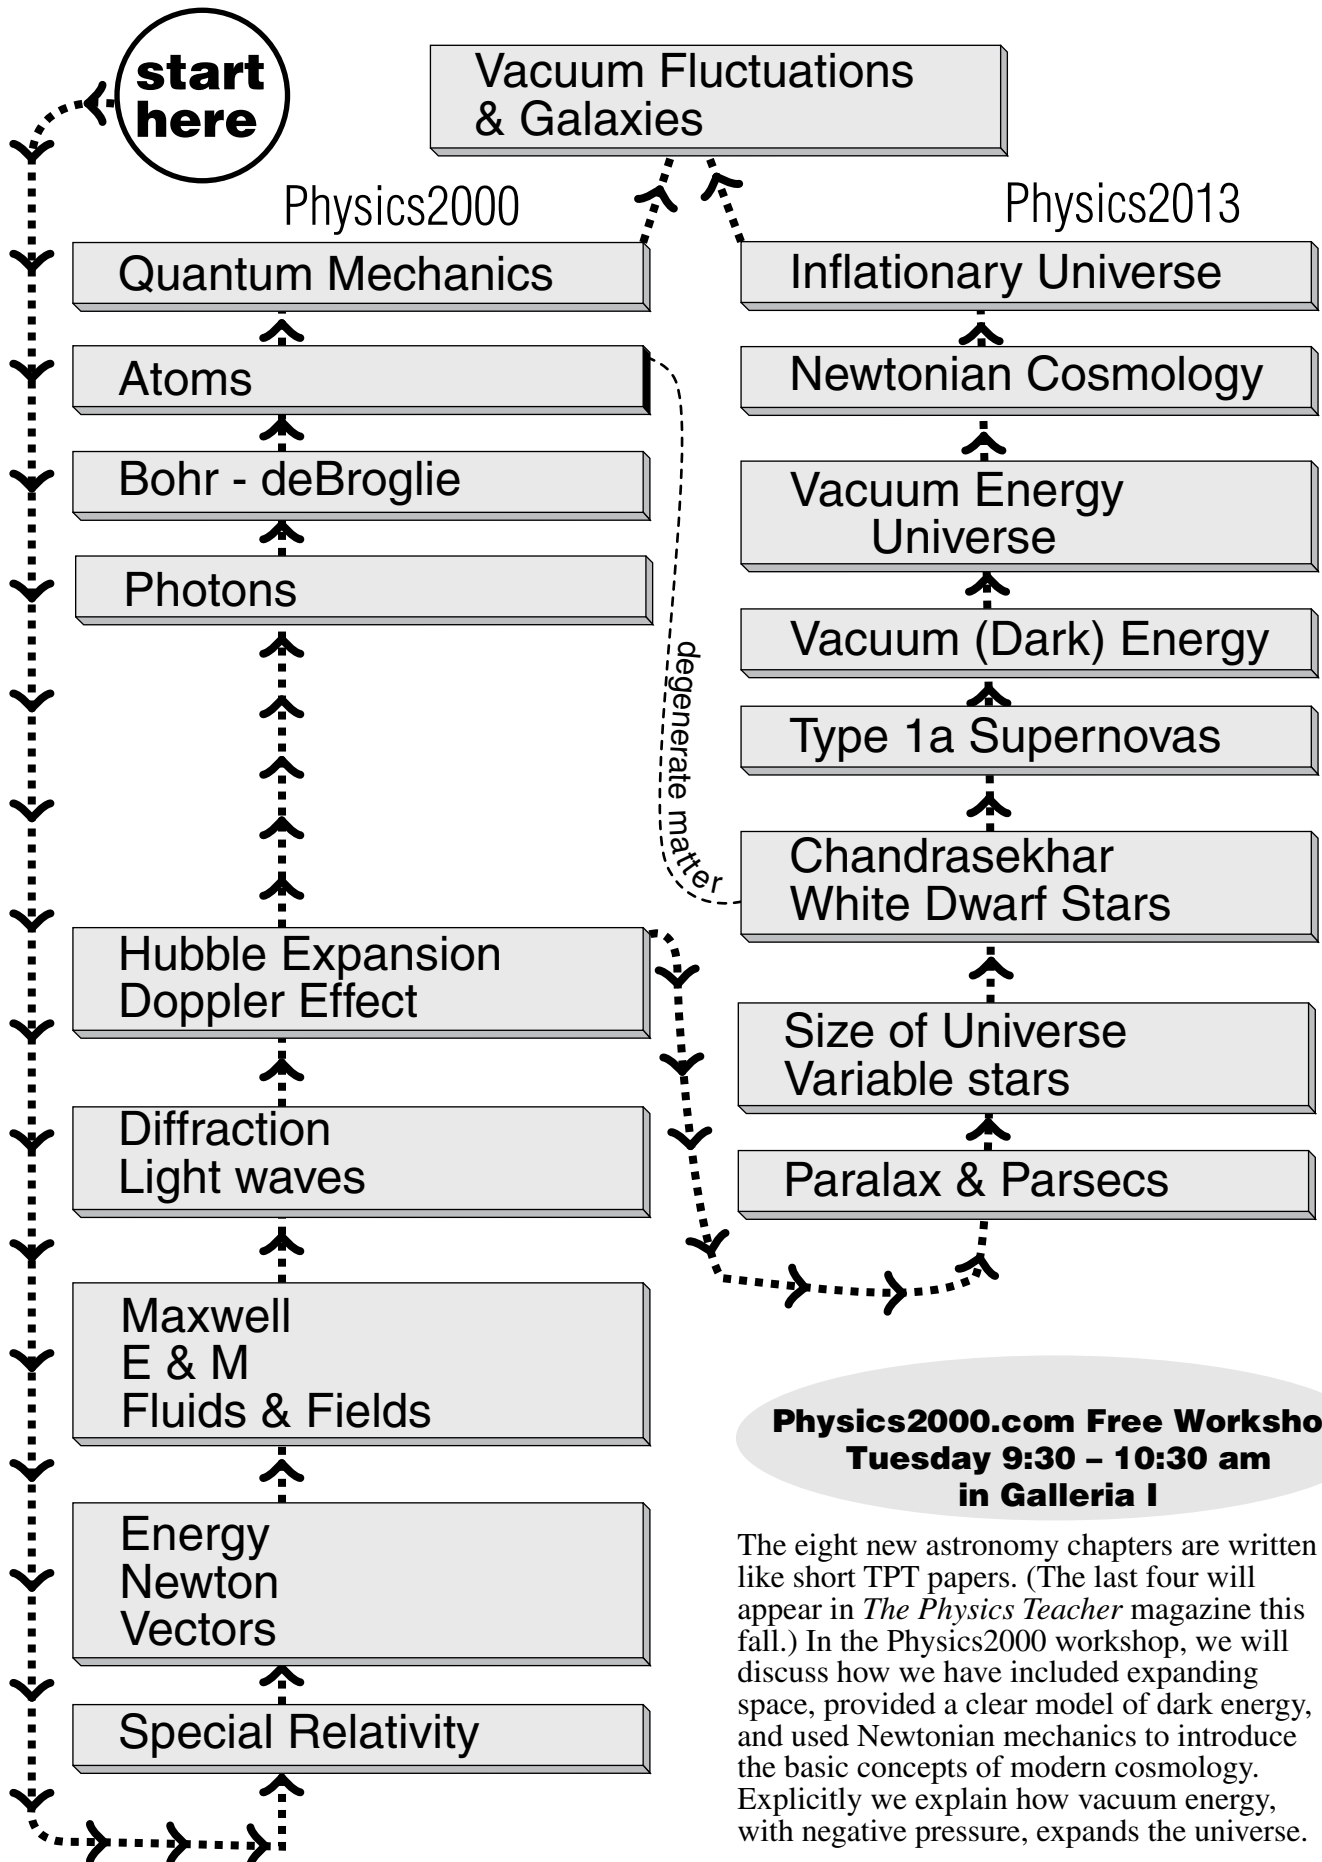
start here

Vacuum Fluctuations & Galaxies

Physics2000

Physics2013

Quantum Mechanics

Atoms

Bohr - deBroglie

Photons

Hubble Expansion
Doppler Effect

Diffraction
Light waves

Maxwell
E & M
Fluids & Fields

Energy
Newton
Vectors

Special Relativity

Inflationary Universe

Newtonian Cosmology

Vacuum Energy
Universe

Vacuum (Dark) Energy

Type 1a Supernovas

Chandrasekhar
White Dwarf Stars

degenerate matter

Size of Universe
Variable stars

Paralax & Parsecs

Physics2000.com Free Worksho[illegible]
Tuesday 9:30 – 10:30 am
in Galleria I

The eight new astronomy chapters are written like short TPT papers. (The last four will appear in *The Physics Teacher* magazine this fall.) In the Physics2000 workshop, we will discuss how we have included expanding space, provided a clear model of dark energy, and used Newtonian mechanics to introduce the basic concepts of modern cosmology. Explicitly we explain how vacuum energy, with negative pressure, expands the universe.